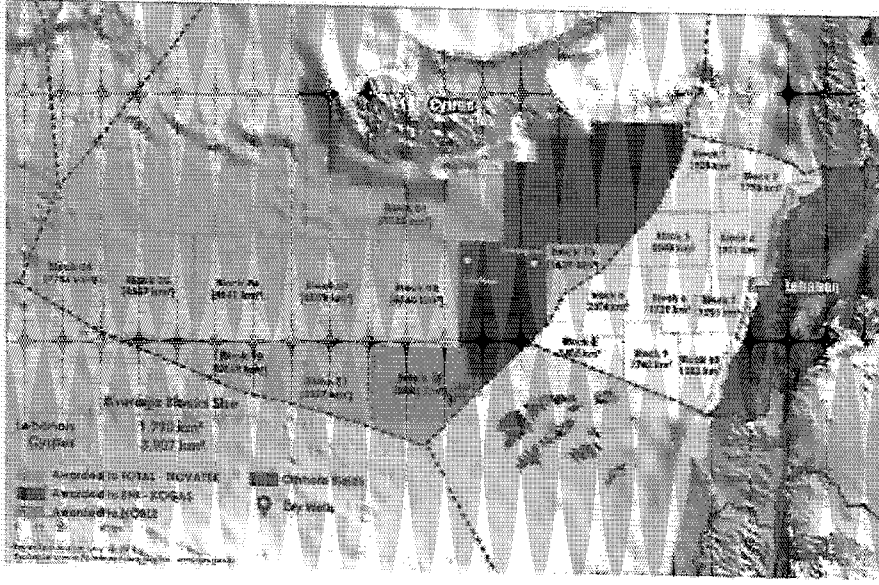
Cyprus

Lebanon

Block 1
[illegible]

Block 2
1,703 km²

Block 3
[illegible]

Block 4
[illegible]

Block 5
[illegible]

Block 6
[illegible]

Block 7
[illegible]

Block 8
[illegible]

Block 9
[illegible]

Block 10
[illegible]

Block 11
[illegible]

Block 12
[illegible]

Block 13
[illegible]

Block 3
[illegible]

Block 4
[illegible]

Block 5
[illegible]

Block 6
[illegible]

Block 7
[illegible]

Block 8
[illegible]

Block 9
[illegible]

Block 10
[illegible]

Block 11
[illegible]

Average Block Size

Lebanon 1,7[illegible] km²

Cyprus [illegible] km²

Awarded to TOTAL - NOVATEK

Awarded to ENI - KOGAS

Awarded to NOBLE

Offshore fields

Dry Wells

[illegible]